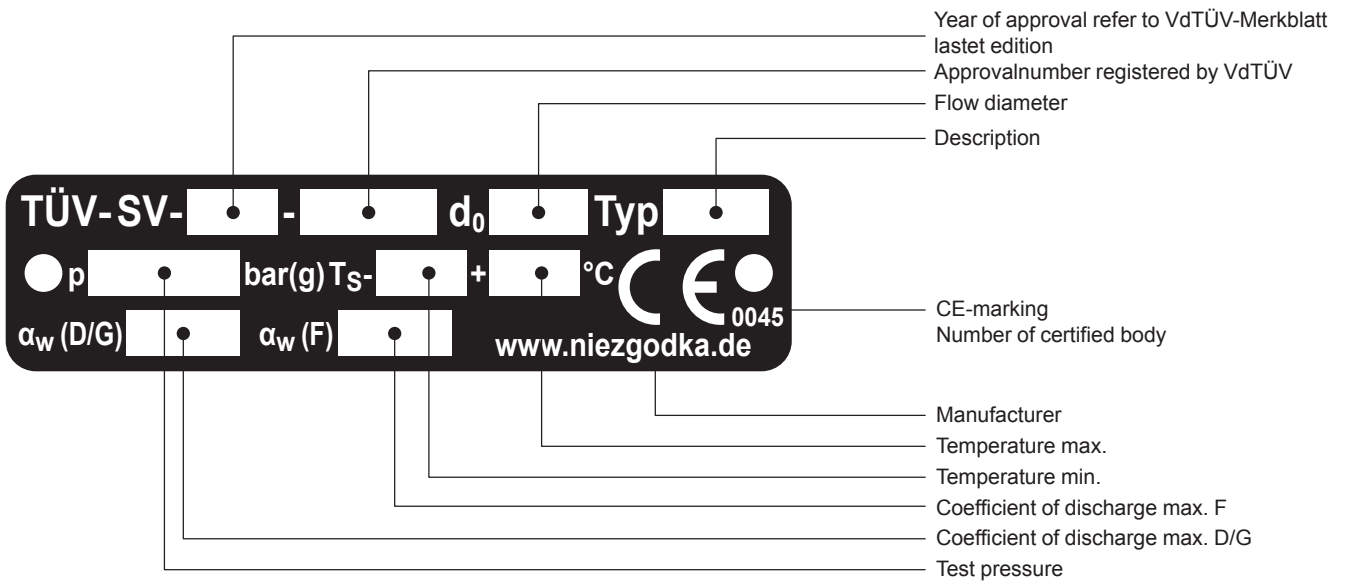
Year of approval refer to VdTÜV-Merkblatt lastet edition

Approvalnumber registered by VdTÜV

Flow diameter

Description

TÜV-SV- - $d_0$ Typ

p bar(g) $T_S$- + °C CE

$\alpha_w$ (D/G) $\alpha_w$ (F) 0045

www.niezgodka.de

CE-marking
Number of certified body

Manufacturer

Temperature max.

Temperature min.

Coefficient of discharge max. F

Coefficient of discharge max. D/G

Test pressure